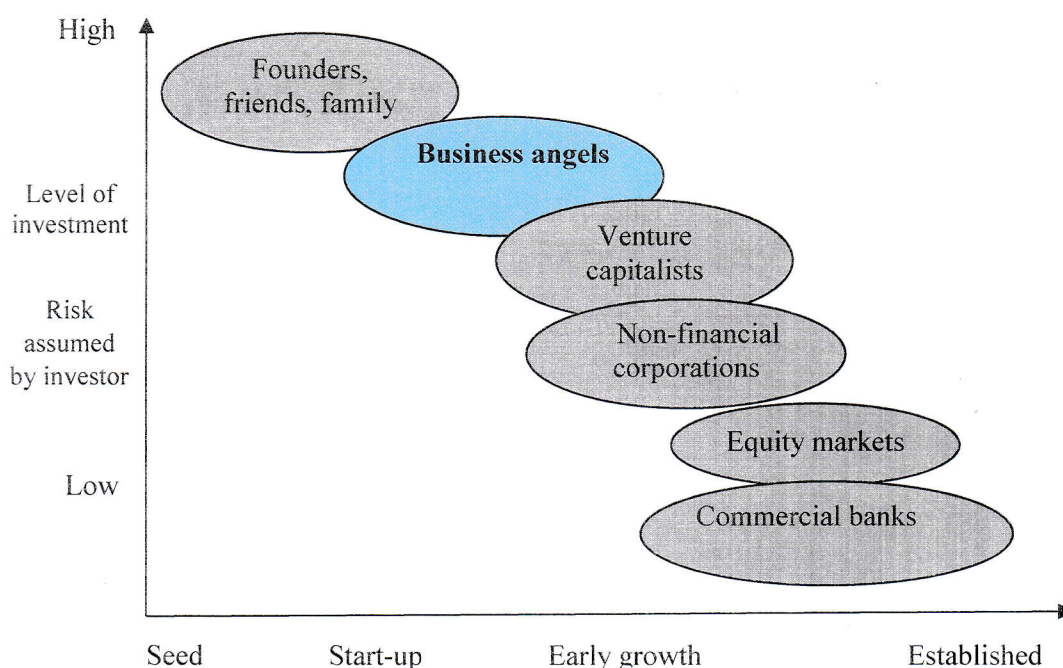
High

Level of investment

Risk assumed by investor

Low

Founders, friends, family

Business angels

Venture capitalists

Non-financial corporations

Equity markets

Commercial banks

Seed

Start-up

Early growth

Established